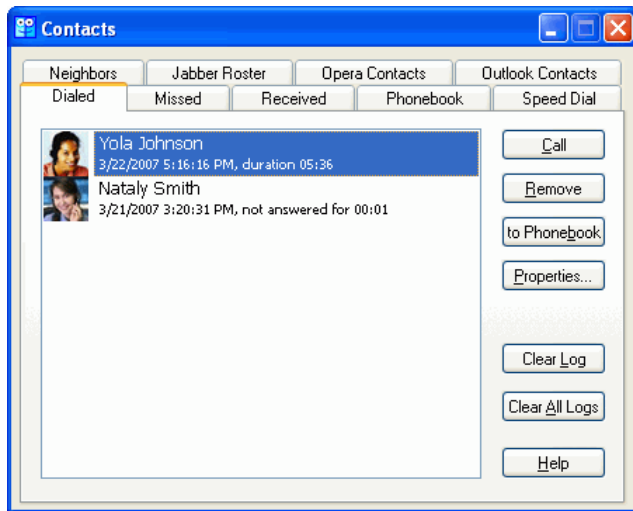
Contacts

Neighbors
Jabber Roster
Opera Contacts
Outlook Contacts
Dialed
Missed
Received
Phonebook
Speed Dial

Yola Johnson
3/22/2007 5:16:16 PM, duration 05:36
Nataly Smith
3/21/2007 3:20:31 PM, not answered for 00:01

Call
Remove
to Phonebook
Properties...
Clear Log
Clear All Logs
Help